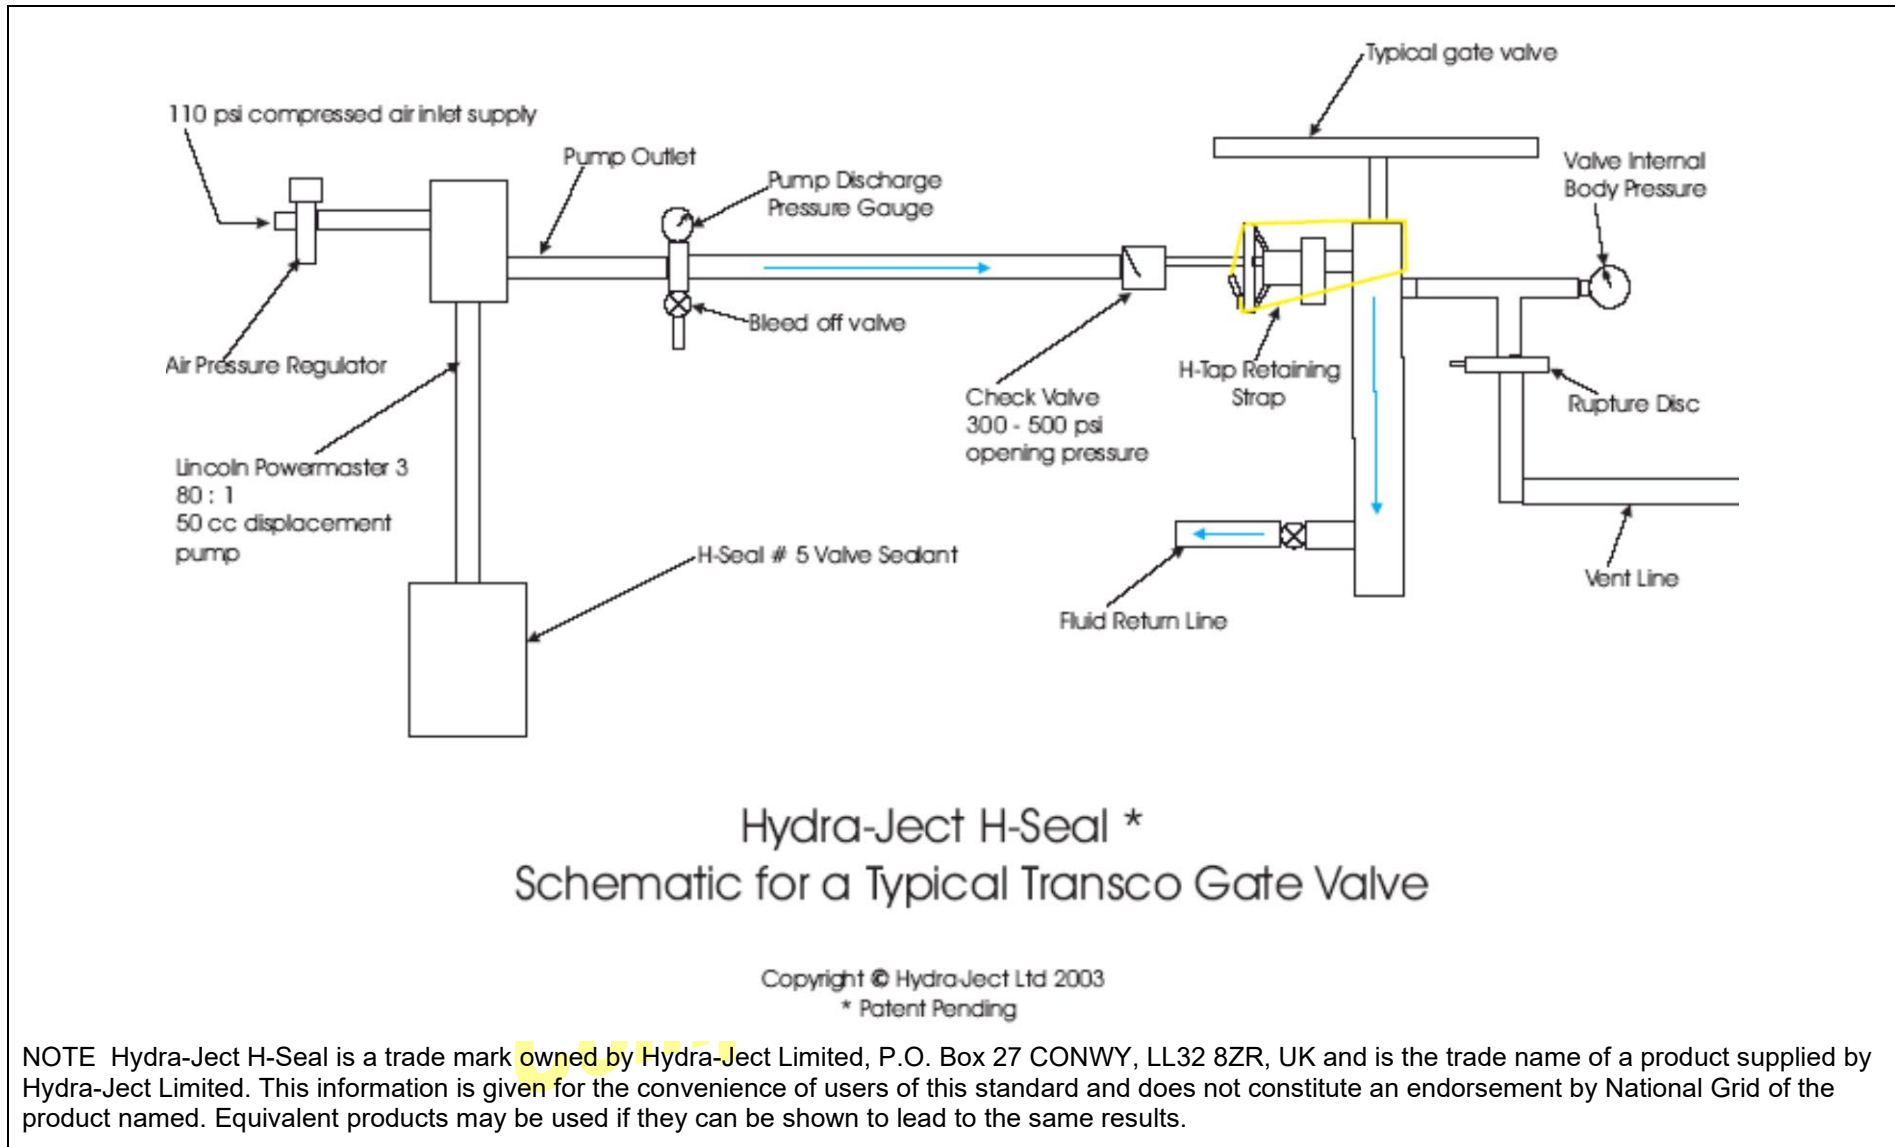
Typical gate valve

110 psi compressed air inlet supply

Pump Outlet

Pump Discharge Pressure Gauge

Valve Internal Body Pressure

Bleed off valve

Air Pressure Regulator

Check Valve
300 - 500 psi
opening pressure

H-Tap Retaining Strap

Rupture Disc

Lincoln Powermaster 3
80 : 1
50 cc displacement
pump

H-Seal # 5 Valve Sealant

Fluid Return Line

Vent Line

Hydra-Ject H-Seal *
Schematic for a Typical Transco Gate Valve

Copyright © Hydra-Ject Ltd 2003
* Patent Pending

NOTE Hydra-Ject H-Seal is a trade mark owned by Hydra-Ject Limited, P.O. Box 27 CONWY, LL32 8ZR, UK and is the trade name of a product supplied by Hydra-Ject Limited. This information is given for the convenience of users of this standard and does not constitute an endorsement by National Grid of the product named. Equivalent products may be used if they can be shown to lead to the same results.